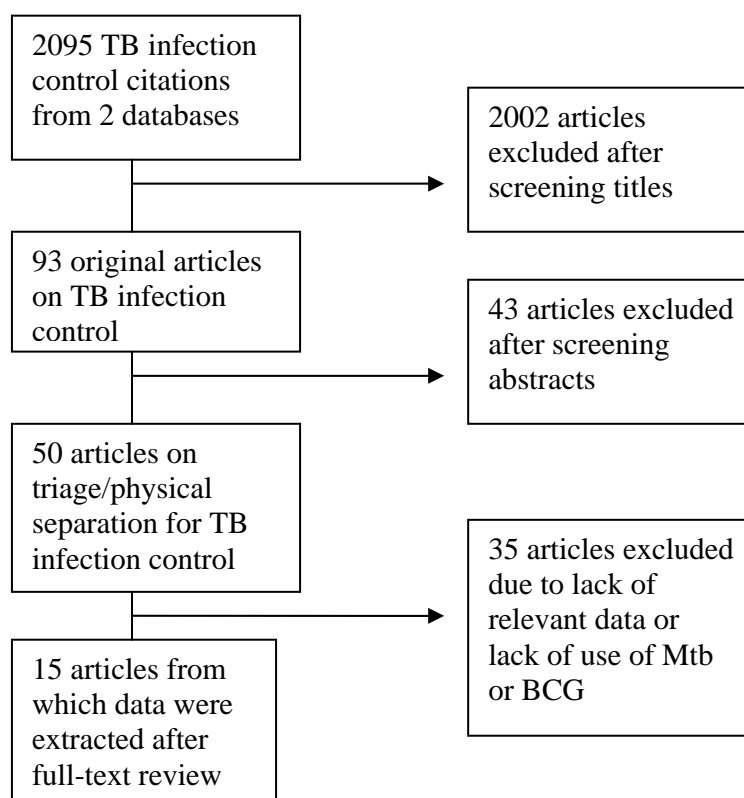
2095 TB infection control citations from 2 databases

2002 articles excluded after screening titles

93 original articles on TB infection control

43 articles excluded after screening abstracts

50 articles on triage/physical separation for TB infection control

35 articles excluded due to lack of relevant data or lack of use of Mtb or BCG

15 articles from which data were extracted after full-text review